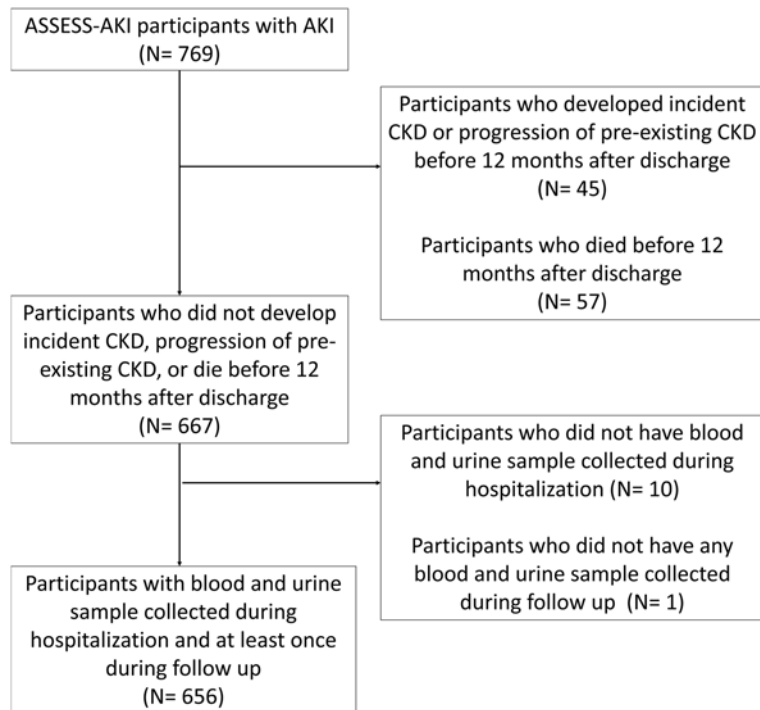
ASSESS-AKI participants with AKI
(N= 769)

Participants who developed incident CKD or progression of pre-existing CKD before 12 months after discharge
(N= 45)

Participants who died before 12 months after discharge
(N= 57)

Participants who did not develop incident CKD, progression of pre-existing CKD, or die before 12 months after discharge
(N= 667)

Participants who did not have blood and urine sample collected during hospitalization (N= 10)

Participants who did not have any blood and urine sample collected during follow up (N= 1)

Participants with blood and urine sample collected during hospitalization and at least once during follow up
(N= 656)